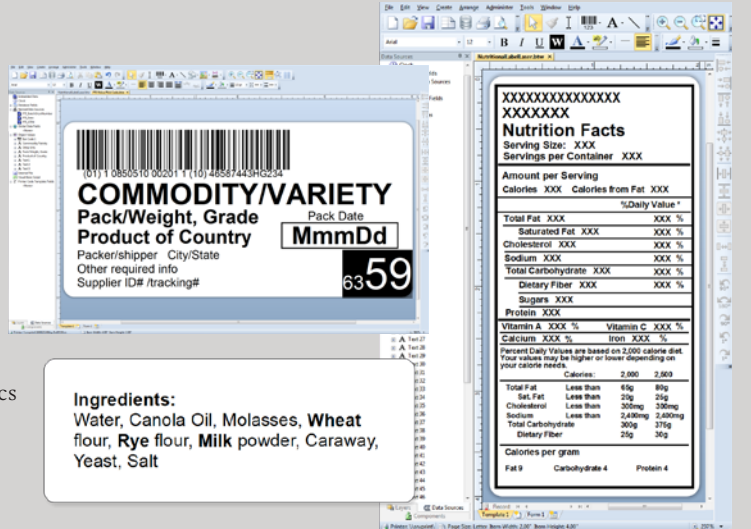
(01) 1 0850510 00201 1 (10) 46587443HG234
COMMODITY/VARIETY
Pack/Weight, Grade
Product of Country
Pack Date
MmmDd
Packer/shipper City/State
Other required info
Supplier ID# /tracking#
63 59

Ingredients:
Water, Canola Oil, Molasses, **Wheat** flour, **Rye** flour, **Milk** powder, Caraway, Yeast, Salt

File Edit View Create Arrange Administer Tools Window Help

Arial 12 B I U

Data Sources

XXXXXXXXXXXXXX
XXXXXXX
Nutrition Facts
Serving Size: XXX
Servings per Container XXX

Amount per Serving
Calories XXX Calories from Fat XXX
%Daily Value *

| | |
|---|---|
| Total Fat XXX | XXX % |
| Saturated Fat XXX | XXX % |
| Cholesterol XXX | XXX % |
| Sodium XXX | XXX % |
| Total Carbohydrate XXX | XXX % |
| Dietary Fiber XXX | XXX % |
| Sugars XXX | |
| Protein XXX | |

| | |
|---|---|
| Vitamin A XXX % | Vitamin C XXX % |
| Calcium XXX % | Iron XXX % |

Percent Daily Values are based on 2,000 calorie diet. Your values may be higher or lower depending on your calorie needs.

| | | Calories: | 2,000 | 2,500 |
|---|---|---|---|---|
| Total Fat | Less than | | 65g | 80g |
| Sat. Fat | Less than | | 20g | 25g |
| Cholesterol | Less than | | 300mg | 300mg |
| Sodium | Less than | | 2,400mg | 2,400mg |
| Total Carbohydrate | | | 300g | 375g |
| Dietary Fiber | | | 25g | 30g |

Calories per gram
Fat 9 Carbohydrate 4 Protein 4

Text 27
Text 28
Text 29
Text 30
Text 31
Data Sources
Components
Template 1 Form 1